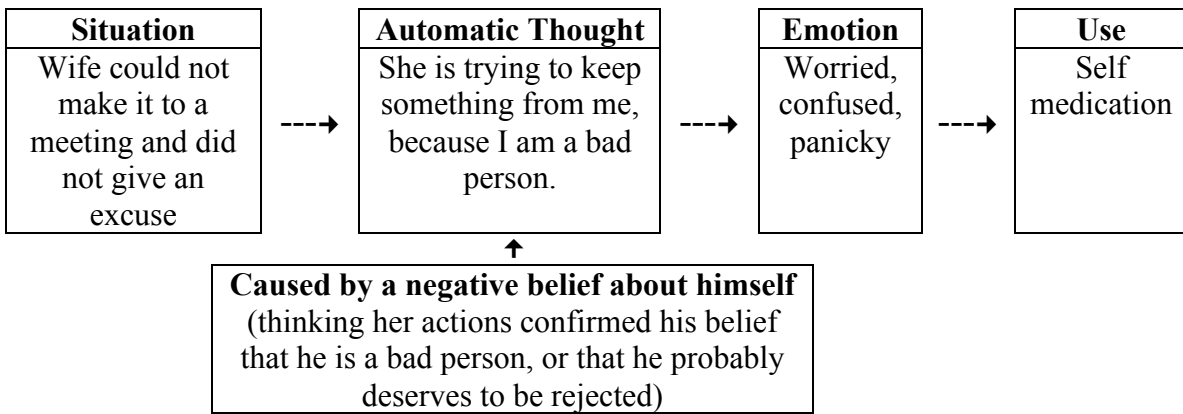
**Situation**
Wife could not make it to a meeting and did not give an excuse

**Automatic Thought**
She is trying to keep something from me, because I am a bad person.

**Emotion**
Worried, confused, panicky

**Use**
Self medication

**Caused by a negative belief about himself**
(thinking her actions confirmed his belief that he is a bad person, or that he probably deserves to be rejected)